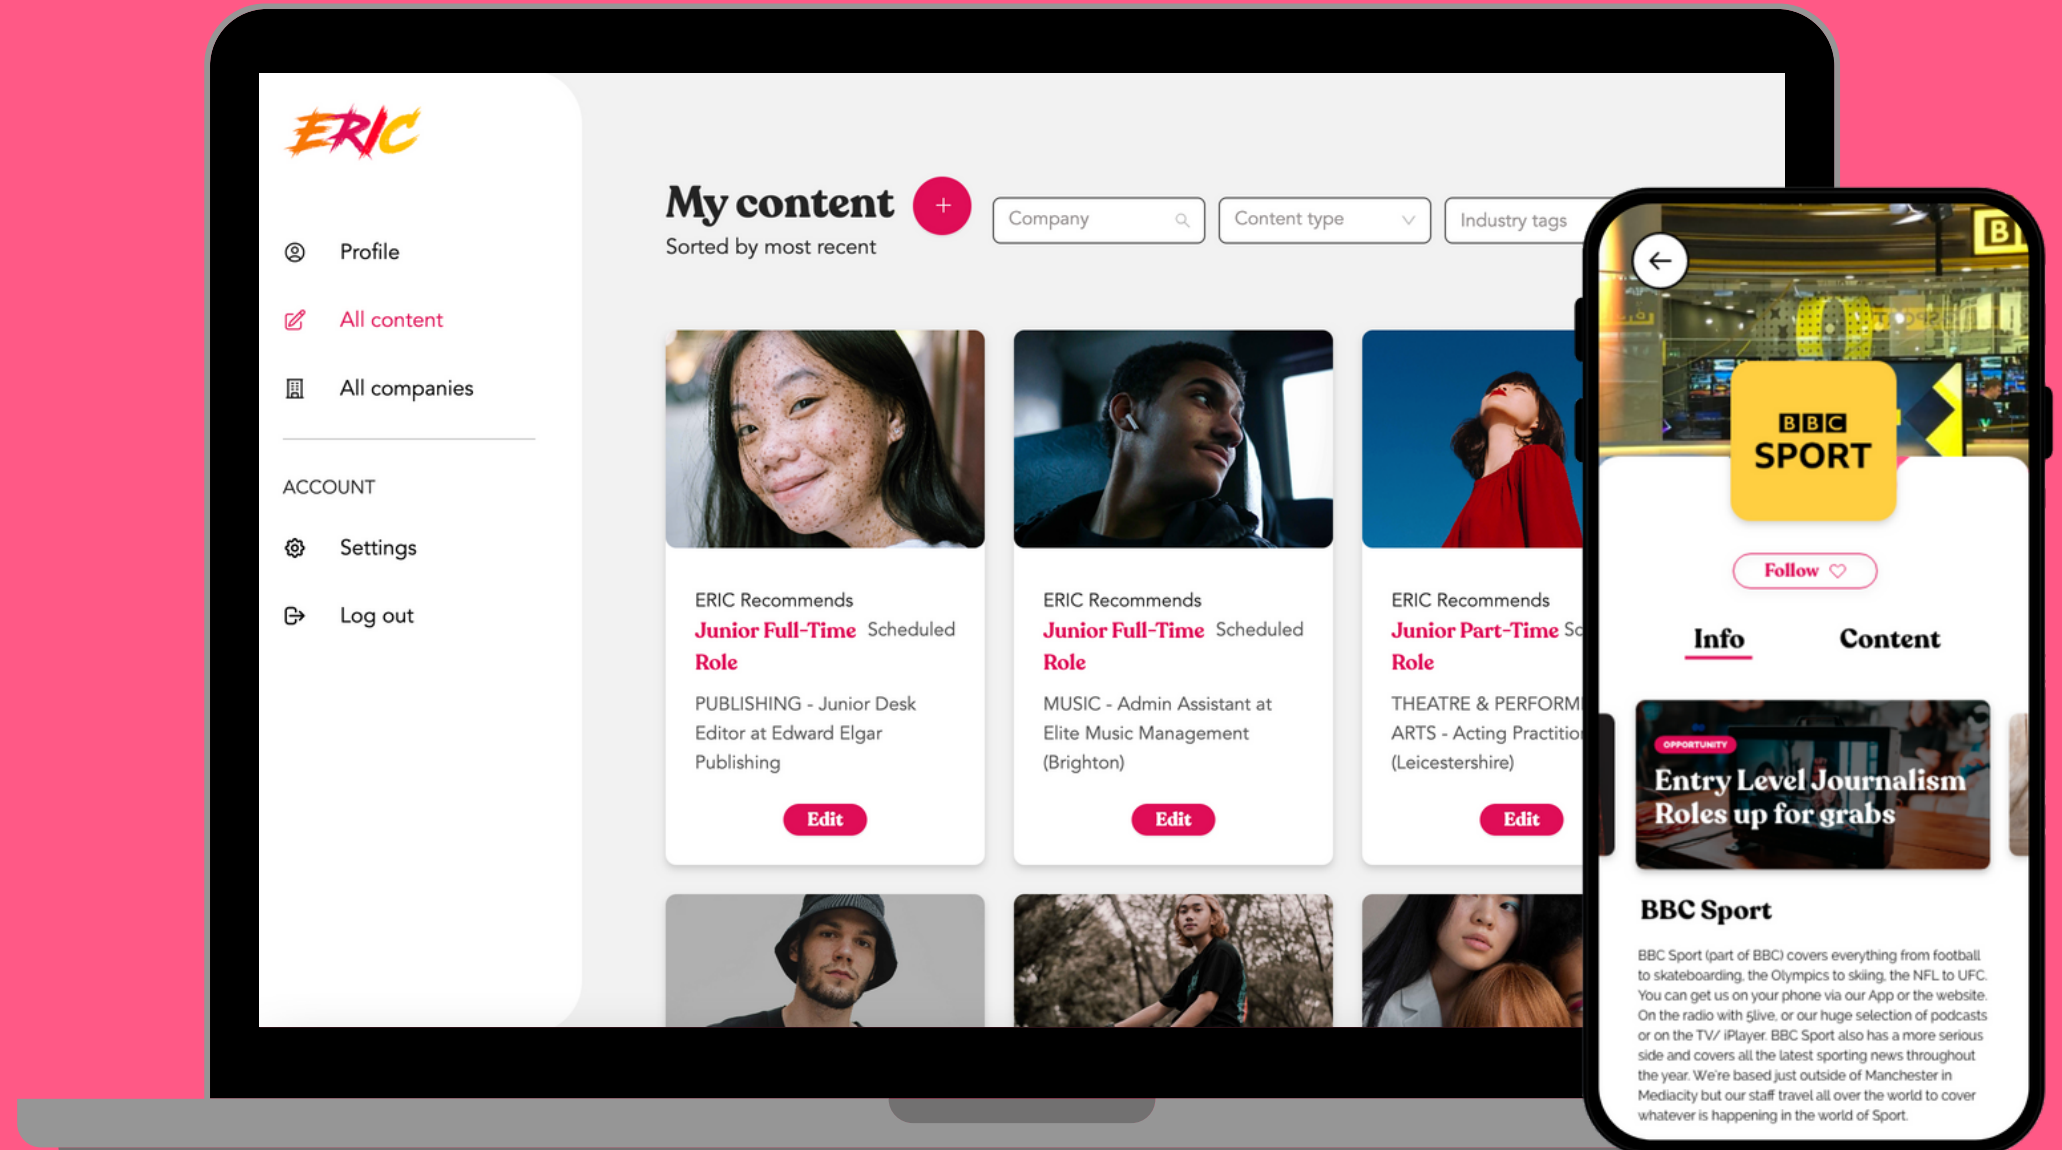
ERIC

Profile

All content

All companies

ACCOUNT

Settings

Log out

My content +

Sorted by most recent

Company

Content type

Industry tags

ERIC Recommends
Junior Full-Time Role Scheduled
PUBLISHING - Junior Desk Editor at Edward Elgar Publishing
Edit

ERIC Recommends
Junior Full-Time Role Scheduled
MUSIC - Admin Assistant at Elite Music Management (Brighton)
Edit

ERIC Recommends
Junior Part-Time Role Sc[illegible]
THEATRE & PERFORM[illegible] ARTS - Acting Practitio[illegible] (Leicestershire)
Edit

BBC SPORT

Follow

Info

Content

OPPORTUNITY
Entry Level Journalism Roles up for grabs

BBC Sport

BBC Sport (part of BBC) covers everything from football to skateboarding, the Olympics to skiing, the NFL to UFC. You can get us on your phone via our App or the website. On the radio with 5live, or our huge selection of podcasts or on the TV/ iPlayer. BBC Sport also has a more serious side and covers all the latest sporting news throughout the year. We're based just outside of Manchester in Mediacity but our staff travel all over the world to cover whatever is happening in the world of Sport.